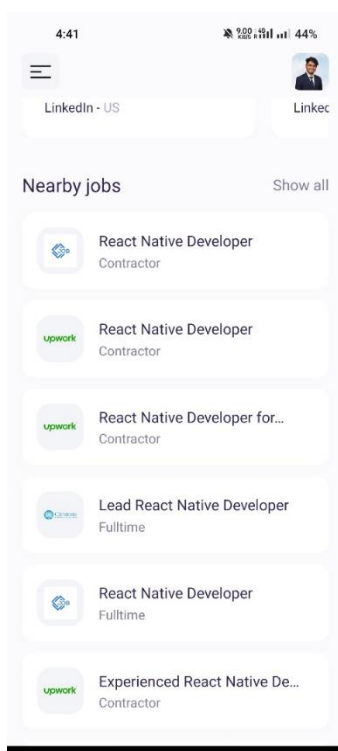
4:41

44%

LinkedIn - US

Linkec

Nearby jobs

Show all

React Native Developer
Contractor

upwork
React Native Developer
Contractor

upwork
React Native Developer for...
Contractor

Lead React Native Developer
Fulltime

React Native Developer
Fulltime

upwork
Experienced React Native De...
Contractor